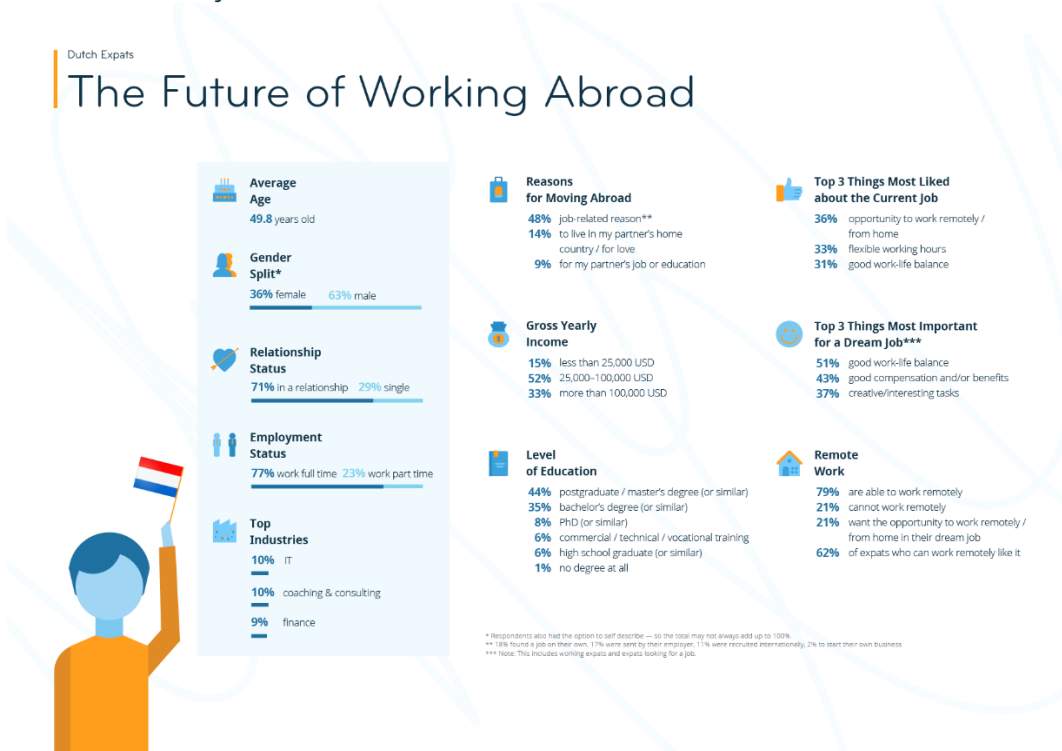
Dutch Expats

The Future of Working Abroad

Average Age
49.8 years old

Gender Split*
36% female 63% male

Relationship Status
71% in a relationship 29% single

Employment Status
77% work full time 23% work part time

Top Industries
10% IT
10% coaching & consulting
9% finance

Reasons for Moving Abroad
48% job-related reason**
14% to live in my partner's home country / for love
9% for my partner's job or education

Gross Yearly Income
15% less than 25,000 USD
52% 25,000–100,000 USD
33% more than 100,000 USD

Level of Education
44% postgraduate / master's degree (or similar)
35% bachelor's degree (or similar)
8% PhD (or similar)
6% commercial / technical / vocational training
6% high school graduate (or similar)
1% no degree at all

Top 3 Things Most Liked about the Current Job
36% opportunity to work remotely / from home
33% flexible working hours
31% good work-life balance

Top 3 Things Most Important for a Dream Job***
51% good work-life balance
43% good compensation and/or benefits
37% creative/interesting tasks

Remote Work
79% are able to work remotely
21% cannot work remotely
21% want the opportunity to work remotely / from home in their dream job
62% of expats who can work remotely like it

* Respondents also had the option to self describe — so the total may not always add up to 100%
** 18% found a job on their own, 17% were sent by their employer, 11% were recruited internationally, 2% to start their own business
*** Note: This includes working expats and expats looking for a job.